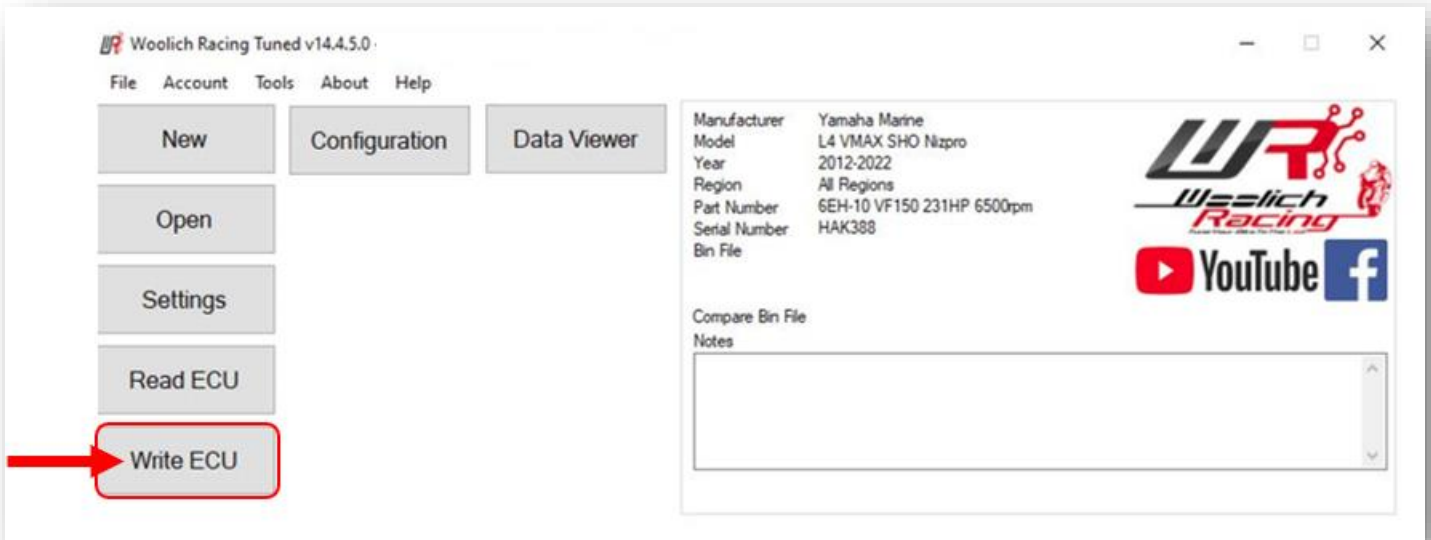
Woolich Racing Tuned v14.4.5.0

File Account Tools About Help

New

Configuration

Data Viewer

Open

Settings

Read ECU

Write ECU

Manufacturer Yamaha Marine
Model L4 VMAX SHO Nizpro
Year 2012-2022
Region All Regions
Part Number 6EH-10 VF150 231HP 6500rpm
Serial Number HAK388
Bin File

Compare Bin File
Notes

Woolich Racing

YouTube

f